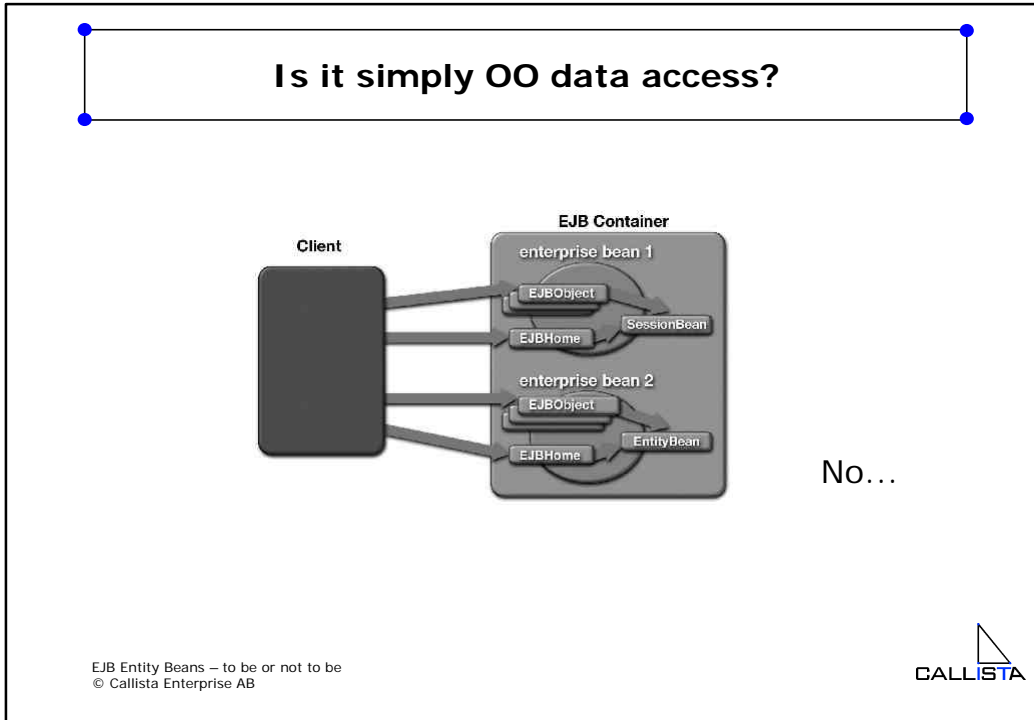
Is it simply OO data access?

Client

EJB Container

enterprise bean 1

EJBObject

EJBHome

SessionBean

enterprise bean 2

EJBObject

EJBHome

EntityBean

No…

EJB Entity Beans – to be or not to be
© Callista Enterprise AB

CALLISTA